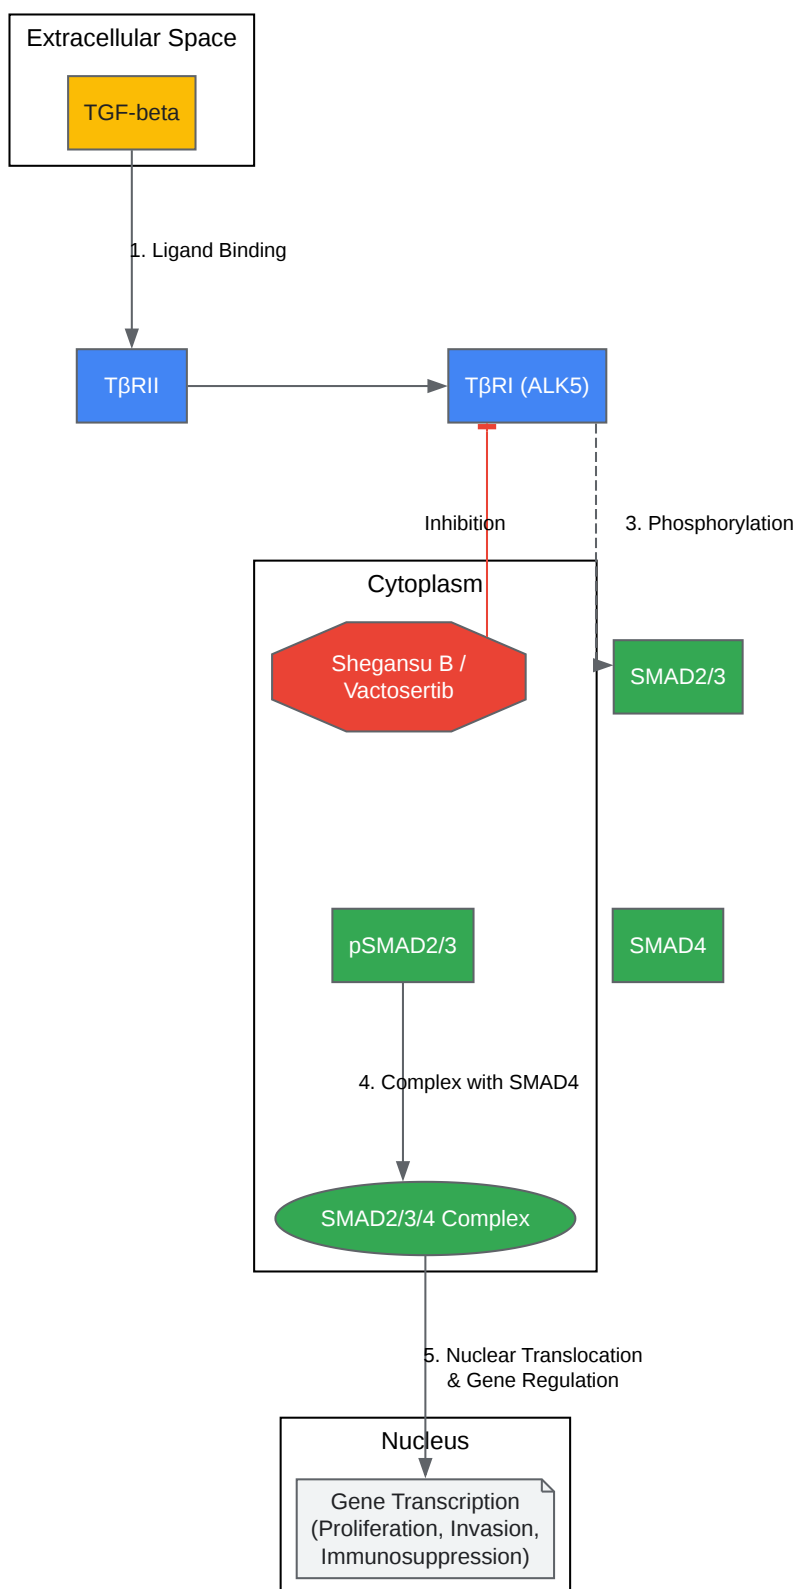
Extracellular Space

TGF-beta

1. Ligand Binding

TβRII

TβRI (ALK5)

Inhibition

3. Phosphorylation

Cytoplasm

Shegansu B / Vactosertib

SMAD2/3

pSMAD2/3

SMAD4

4. Complex with SMAD4

SMAD2/3/4 Complex

5. Nuclear Translocation & Gene Regulation

Nucleus

Gene Transcription (Proliferation, Invasion, Immunosuppression)